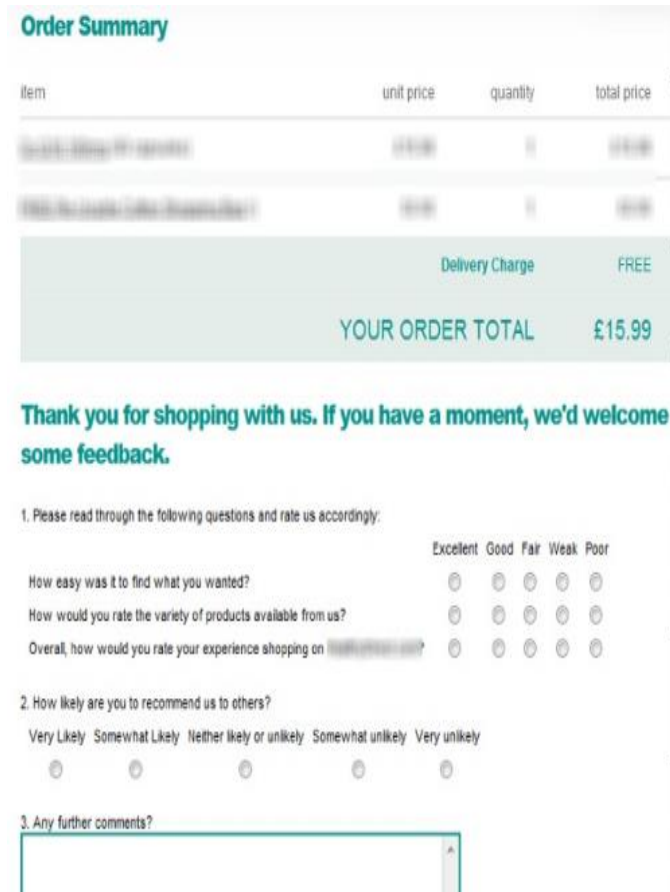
Order Summary

| item | unit price | quantity | total price |
|---|---|---|---|
| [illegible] | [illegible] | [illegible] | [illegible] |
| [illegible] | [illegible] | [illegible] | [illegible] |
| | Delivery Charge | | FREE |
| | YOUR ORDER TOTAL | | £15.99 |

Thank you for shopping with us. If you have a moment, we'd welcome some feedback.

1. Please read through the following questions and rate us accordingly:

| | Excellent | Good | Fair | Weak | Poor |
|---|---|---|---|---|---|
| How easy was it to find what you wanted? | | | | | |
| How would you rate the variety of products available from us? | | | | | |
| Overall, how would you rate your experience shopping on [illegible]? | | | | | |

2. How likely are you to recommend us to others?

Very Likely Somewhat Likely Neither likely or unlikely Somewhat unlikely Very unlikely

3. Any further comments?